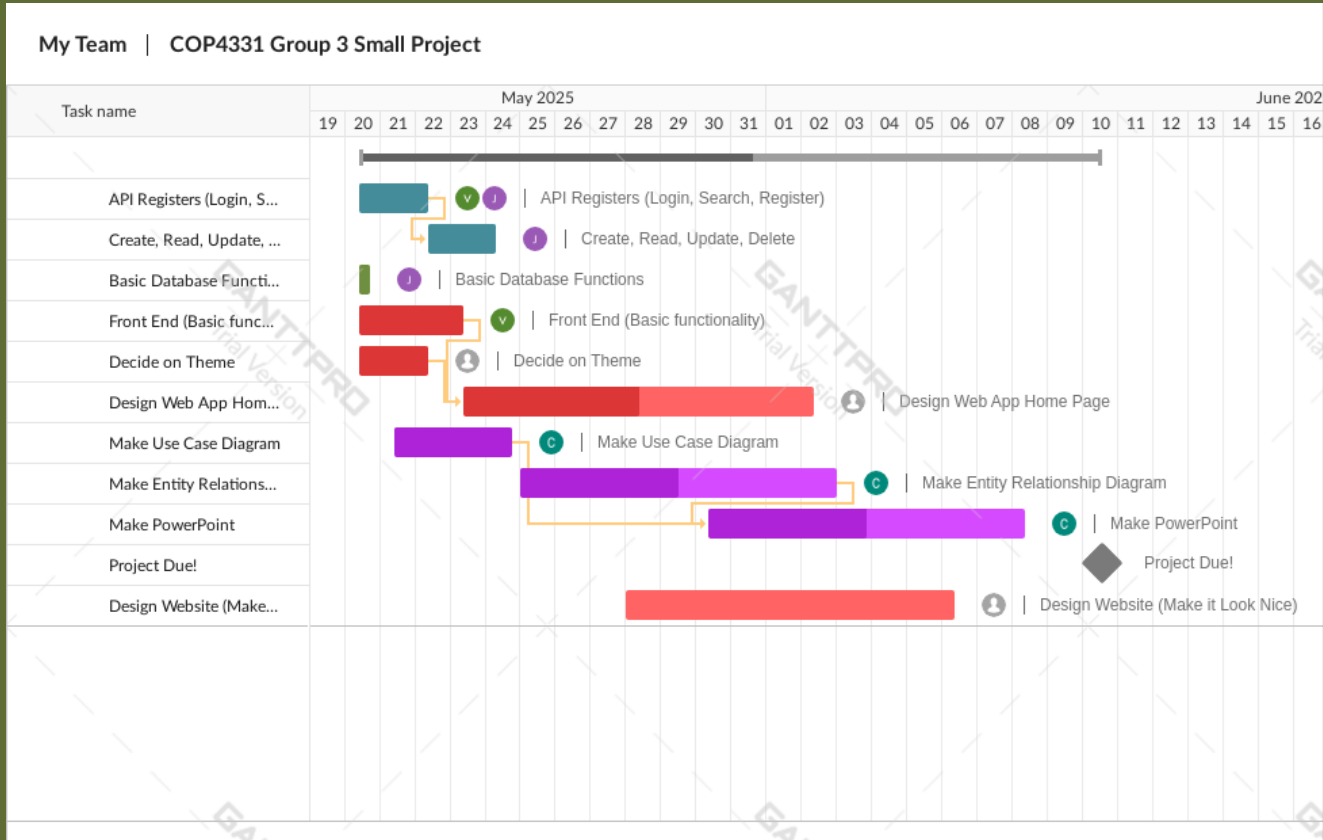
My Team | COP4331 Group 3 Small Project

Task name

May 2025 June 202

19 20 21 22 23 24 25 26 27 28 29 30 31 01 02 03 04 05 06 07 08 09 10 11 12 13 14 15 16

API Registers (Login, S... V J | API Registers (Login, Search, Register)

Create, Read, Update, ... J | Create, Read, Update, Delete

Basic Database Functi... J | Basic Database Functions

Front End (Basic func... V | Front End (Basic functionality)

Decide on Theme | Decide on Theme

Design Web App Hom... | Design Web App Home Page

Make Use Case Diagram C | Make Use Case Diagram

Make Entity Relations... C | Make Entity Relationship Diagram

Make PowerPoint C | Make PowerPoint

Project Due! Project Due!

Design Website (Make... | Design Website (Make it Look Nice)

GANTTPRO Trial Version